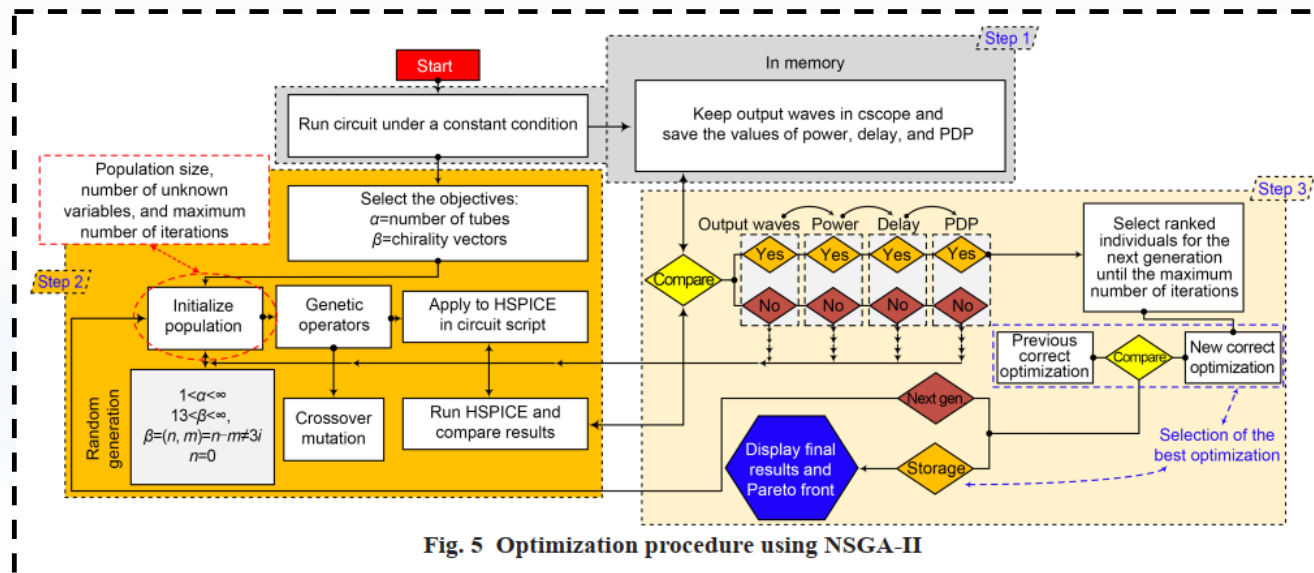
Step 1

Start

In memory

Run circuit under a constant condition

Keep output waves in cscope and save the values of power, delay, and PDP

Population size, number of unknown variables, and maximum number of iterations

Select the objectives: $\alpha$=number of tubes $\beta$=chirality vectors

Step 3

Output waves Power Delay PDP

Yes Yes Yes Yes

Compare

No No No No

Select ranked individuals for the next generation until the maximum number of iterations

Step 2

Initialize population

Genetic operators

Apply to HSPICE in circuit script

Previous correct optimization

Compare

New correct optimization

Random generation

$1<\alpha<\infty$
$13<\beta<\infty$,
$\beta=(n, m)=n-m\neq 3i$
$n=0$

Crossover mutation

Run HSPICE and compare results

Next gen.

Selection of the best optimization

Display final results and Pareto front

Storage

Fig. 5 Optimization procedure using NSGA-II